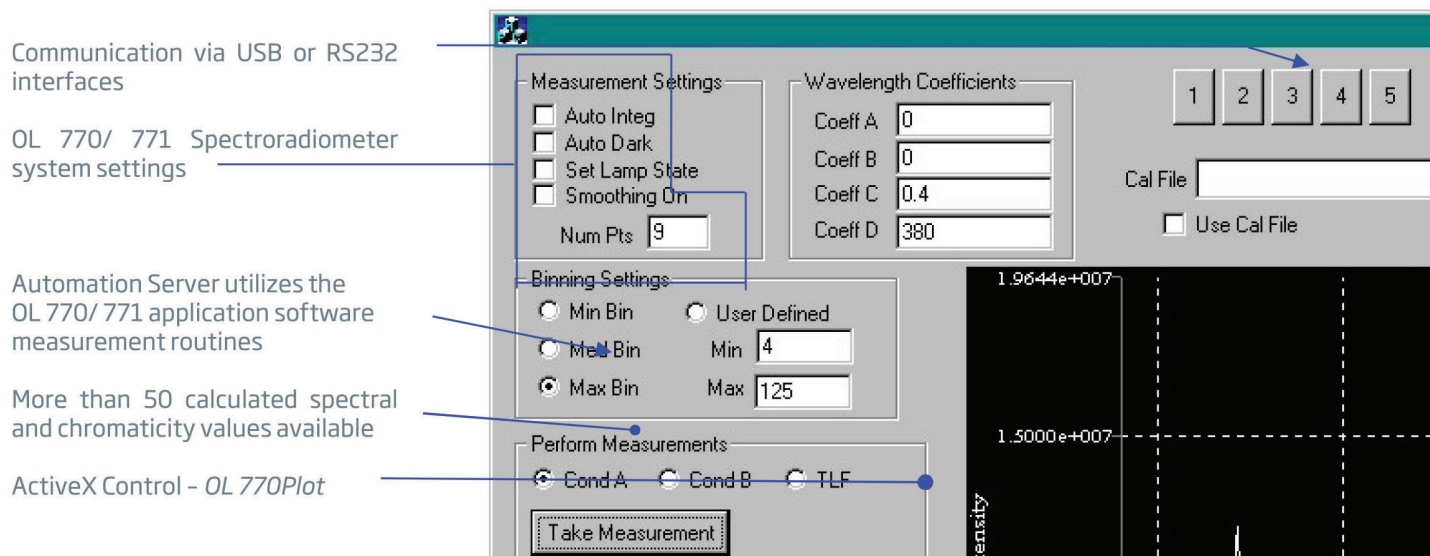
Communication via USB or RS232 interfaces

OL 770/ 771 Spectroradiometer system settings

Automation Server utilizes the OL 770/ 771 application software measurement routines

More than 50 calculated spectral and chromaticity values available

ActiveX Control - *OL 770Plot*

Measurement Settings
Auto Integ
Auto Dark
Set Lamp State
Smoothing On
Num Pts 9

Wavelength Coefficients
Coeff A 0
Coeff B 0
Coeff C 0.4
Coeff D 380

1 2 3 4 5

Cal File
Use Cal File

Binning Settings
Min Bin
User Defined
Med Bin
Min 4
Max Bin
Max 125

Perform Measurements
Cond A
Cond B
TLF
Take Measurement

1.9644e+007
1.5000e+007
ensity